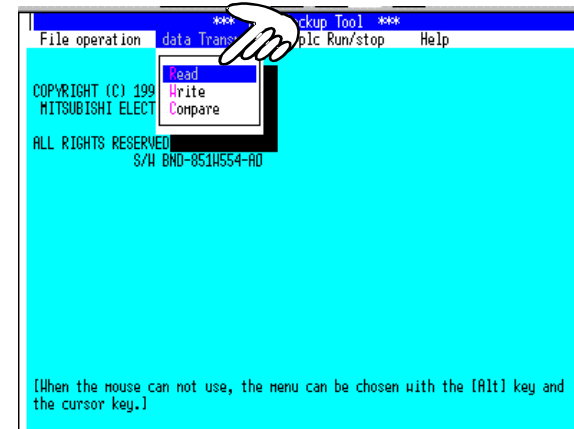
*** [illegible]ckup Tool ***

File operation   data Trans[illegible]   plc Run/stop   Help

Read
Write
Compare

COPYRIGHT (C) 199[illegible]
MITSUBISHI ELECT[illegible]

ALL RIGHTS RESERVED
S/W BND-851H554-A0

[When the mouse can not use, the menu can be chosen with the [Alt] key and the cursor key.]